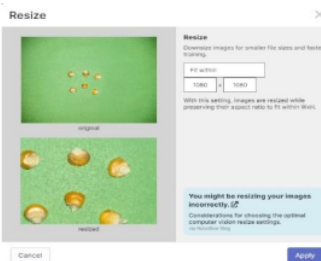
Resize

original

resized

Resize
Downsize images for smaller file sizes and faster training.

Fit within

1080 × 1080

With this setting, images are resized while preserving their aspect ratio to fit within 1080.

You might be resizing your images incorrectly.
Considerations for choosing the optimal computer vision resize settings.
via Roboflow Blog

Cancel

Apply